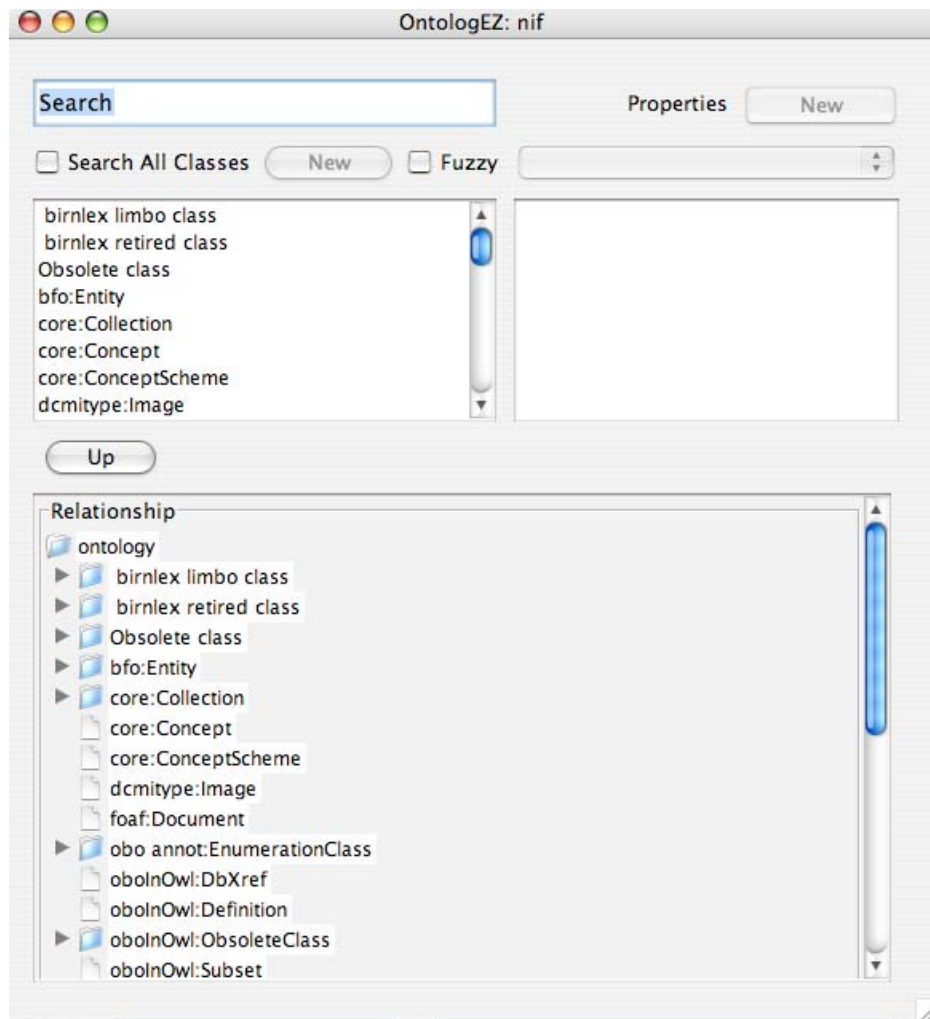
OntologEZ: nif

Search

Properties New

Search All Classes New Fuzzy

birnlex limbo class
birnlex retired class
Obsolete class
bfo:Entity
core:Collection
core:Concept
core:ConceptScheme
dcmitype:Image

Up

Relationship

ontology
birnlex limbo class
birnlex retired class
Obsolete class
bfo:Entity
core:Collection
core:Concept
core:ConceptScheme
dcmitype:Image
foaf:Document
obo annot:EnumerationClass
oboInOwl:DbXref
oboInOwl:Definition
oboInOwl:ObsoleteClass
oboInOwl:Subset